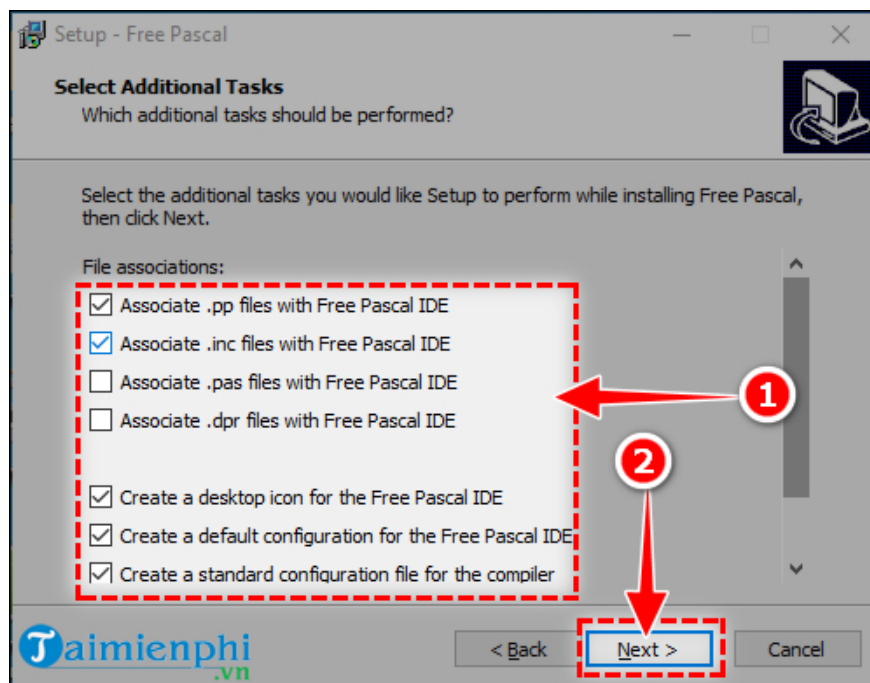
Setup - Free Pascal

Select Additional Tasks
Which additional tasks should be performed?

Select the additional tasks you would like Setup to perform while installing Free Pascal, then click Next.

File associations:

Associate .pp files with Free Pascal IDE
Associate .inc files with Free Pascal IDE
Associate .pas files with Free Pascal IDE
Associate .dpr files with Free Pascal IDE

Create a desktop icon for the Free Pascal IDE
Create a default configuration for the Free Pascal IDE
Create a standard configuration file for the compiler

1
2

Taimienphi.vn

< Back
Next >
Cancel